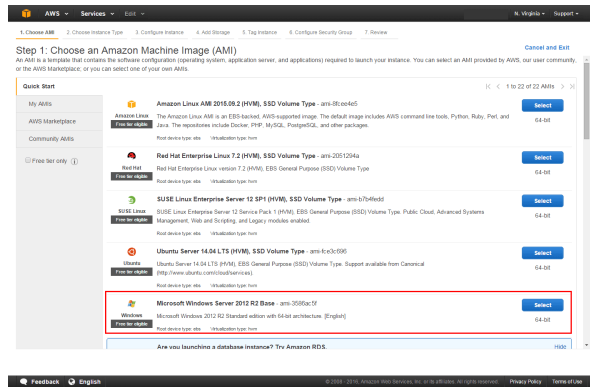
AWS ▾ Services ▾ Edit ▾

N. Virginia ▾ Support ▾

1. Choose AMI 2. Choose Instance Type 3. Configure Instance 4. Add Storage 5. Tag Instance 6. Configure Security Group 7. Review

Step 1: Choose an Amazon Machine Image (AMI)

Cancel and Exit

An AMI is a template that contains the software configuration (operating system, application server, and applications) required to launch your instance. You can select an AMI provided by AWS, our user community, or the AWS Marketplace; or you can select one of your own AMIs.

Quick Start

1 to 22 of 22 AMIs

My AMIs

AWS Marketplace

Community AMIs

Free tier only

Amazon Linux
Free tier eligible

Amazon Linux AMI 2015.09.2 (HVM), SSD Volume Type - ami-8fcee4e5

The Amazon Linux AMI is an EBS-backed, AWS-supported image. The default image includes AWS command line tools, Python, Ruby, Perl, and Java. The repositories include Docker, PHP, MySQL, PostgreSQL, and other packages.

Root device type: ebs Virtualization type: hvm

Select
64-bit

Red Hat
Free tier eligible

Red Hat Enterprise Linux 7.2 (HVM), SSD Volume Type - ami-2051294a

Red Hat Enterprise Linux version 7.2 (HVM), EBS General Purpose (SSD) Volume Type

Root device type: ebs Virtualization type: hvm

Select
64-bit

SUSE Linux
Free tier eligible

SUSE Linux Enterprise Server 12 SP1 (HVM), SSD Volume Type - ami-b7b4fedd

SUSE Linux Enterprise Server 12 Service Pack 1 (HVM), EBS General Purpose (SSD) Volume Type. Public Cloud, Advanced Systems Management, Web and Scripting, and Legacy modules enabled.

Root device type: ebs Virtualization type: hvm

Select
64-bit

Ubuntu
Free tier eligible

Ubuntu Server 14.04 LTS (HVM), SSD Volume Type - ami-fce3c696

Ubuntu Server 14.04 LTS (HVM), EBS General Purpose (SSD) Volume Type. Support available from Canonical (http://www.ubuntu.com/cloud/services).

Root device type: ebs Virtualization type: hvm

Select
64-bit

Windows
Free tier eligible

Microsoft Windows Server 2012 R2 Base - ami-3586ac5f

Microsoft Windows 2012 R2 Standard edition with 64-bit architecture. [English]

Root device type: ebs Virtualization type: hvm

Select
64-bit

Are you launching a database instance? Try Amazon RDS.

Hide

Feedback English

© 2008 - 2016, Amazon Web Services, Inc. or its affiliates. All rights reserved. Privacy Policy Terms of Use